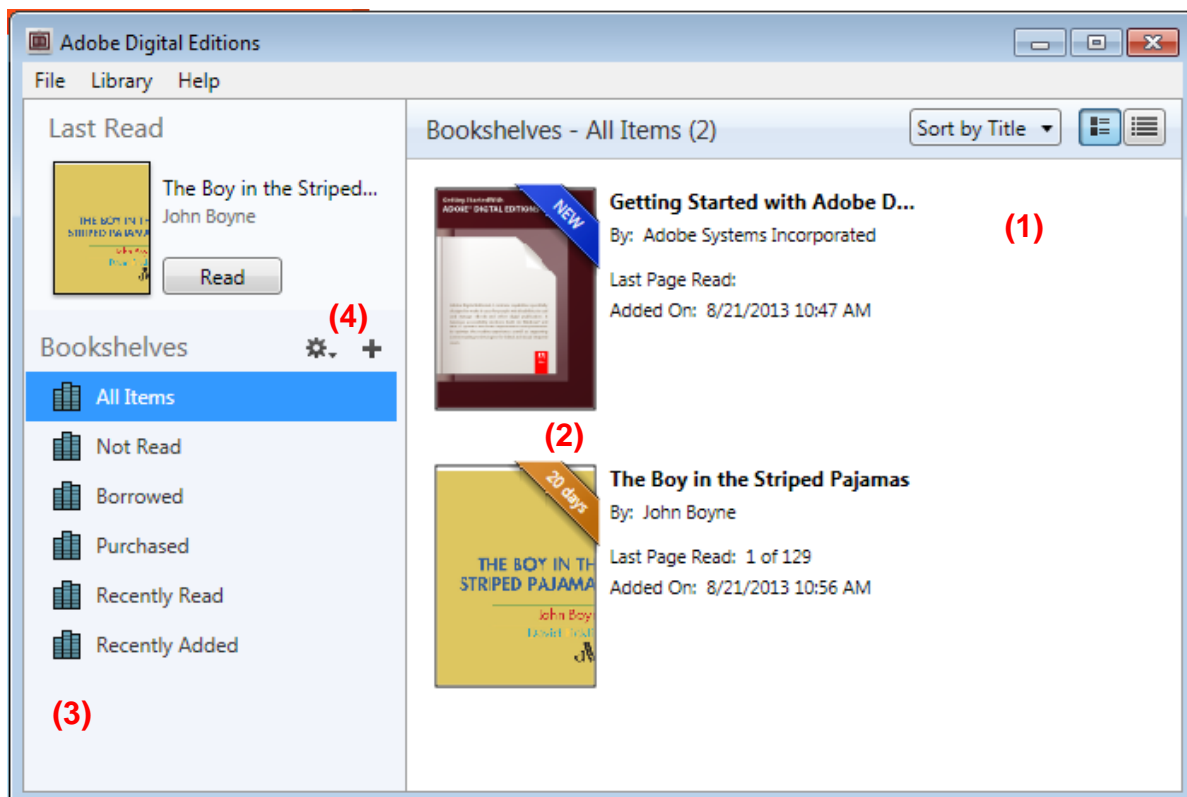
Adobe Digital Editions

File Library Help

Last Read

THE BOY IN THE STRIPED PAJAMA

The Boy in the Striped...
John Boyne

Read

(4)

Bookshelves

All Items

Not Read

Borrowed

Purchased

Recently Read

Recently Added

(3)

Bookshelves - All Items (2)

Sort by Title

Getting Started with ADOBE DIGITAL EDITIONS

NEW

Getting Started with Adobe D...
By: Adobe Systems Incorporated

(1)

Last Page Read:
Added On: 8/21/2013 10:47 AM

(2)

20 days

THE BOY IN THE STRIPED PAJAMA
John Boy

The Boy in the Striped Pajamas
By: John Boyne

Last Page Read: 1 of 129
Added On: 8/21/2013 10:56 AM